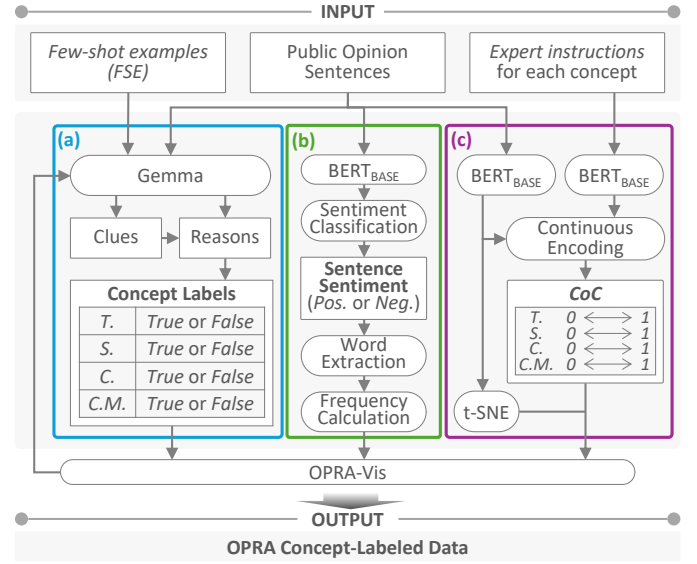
INPUT

*Few-shot examples (FSE)*

Public Opinion Sentences

*Expert instructions* for each concept

(a)

Gemma

Clues

Reasons

**Concept Labels**

| | |
|---|---|
| *T.* | *True* or *False* |
| *S.* | *True* or *False* |
| *C.* | *True* or *False* |
| *C.M.* | *True* or *False* |

(b)

BERT$_{BASE}$

Sentiment Classification

**Sentence Sentiment** (*Pos.* or *Neg.*)

Word Extraction

Frequency Calculation

(c)

BERT$_{BASE}$

BERT$_{BASE}$

Continuous Encoding

***CoC***

*T.* *0* $\longleftrightarrow$ *1*
*S.* *0* $\longleftrightarrow$ *1*
*C.* *0* $\longleftrightarrow$ *1*
*C.M.* *0* $\longleftrightarrow$ *1*

t-SNE

OPRA-Vis

OUTPUT

**OPRA Concept-Labeled Data**